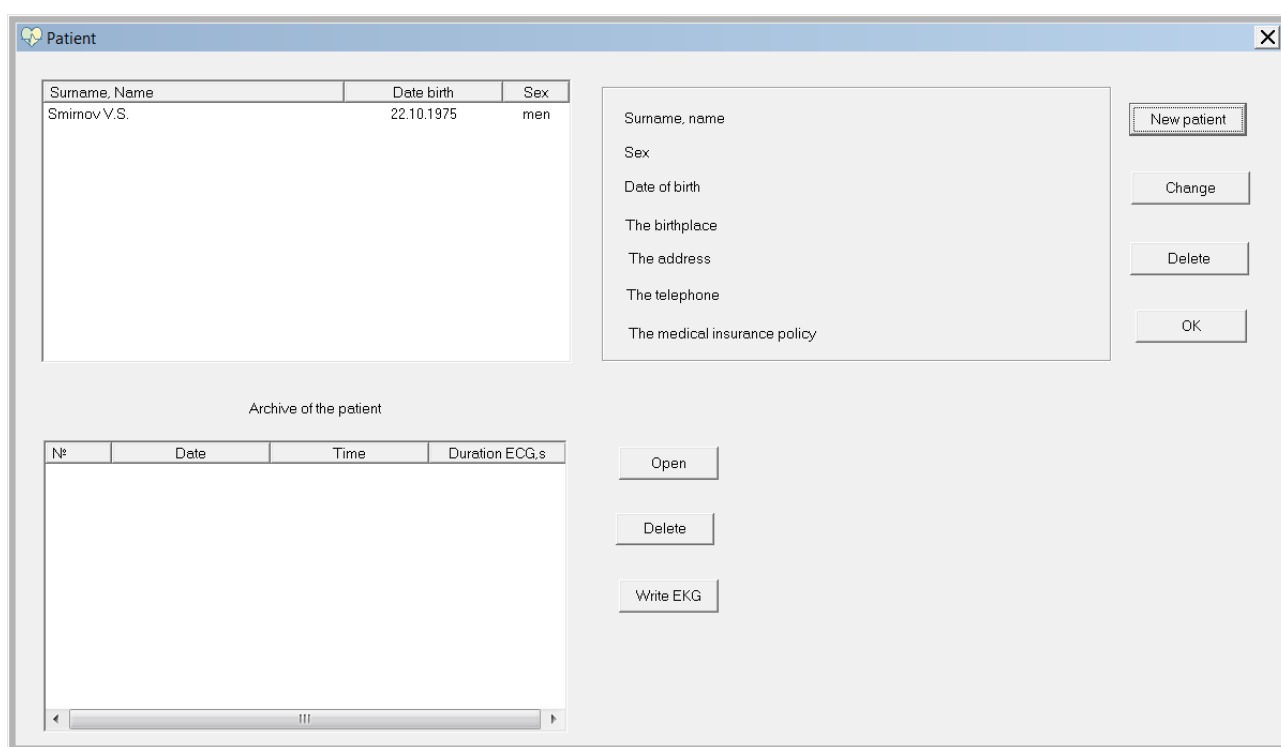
Patient

| Surname, Name | Date birth | Sex |
|---|---|---|
| Smirnov V.S. | 22.10.1975 | men |

Surname, name
Sex
Date of birth
The birthplace
The address
The telephone
The medical insurance policy

New patient
Change
Delete
OK

Archive of the patient

| № | Date | Time | Duration ECG,s |
|---|---|---|---|

Open
Delete
Write EKG